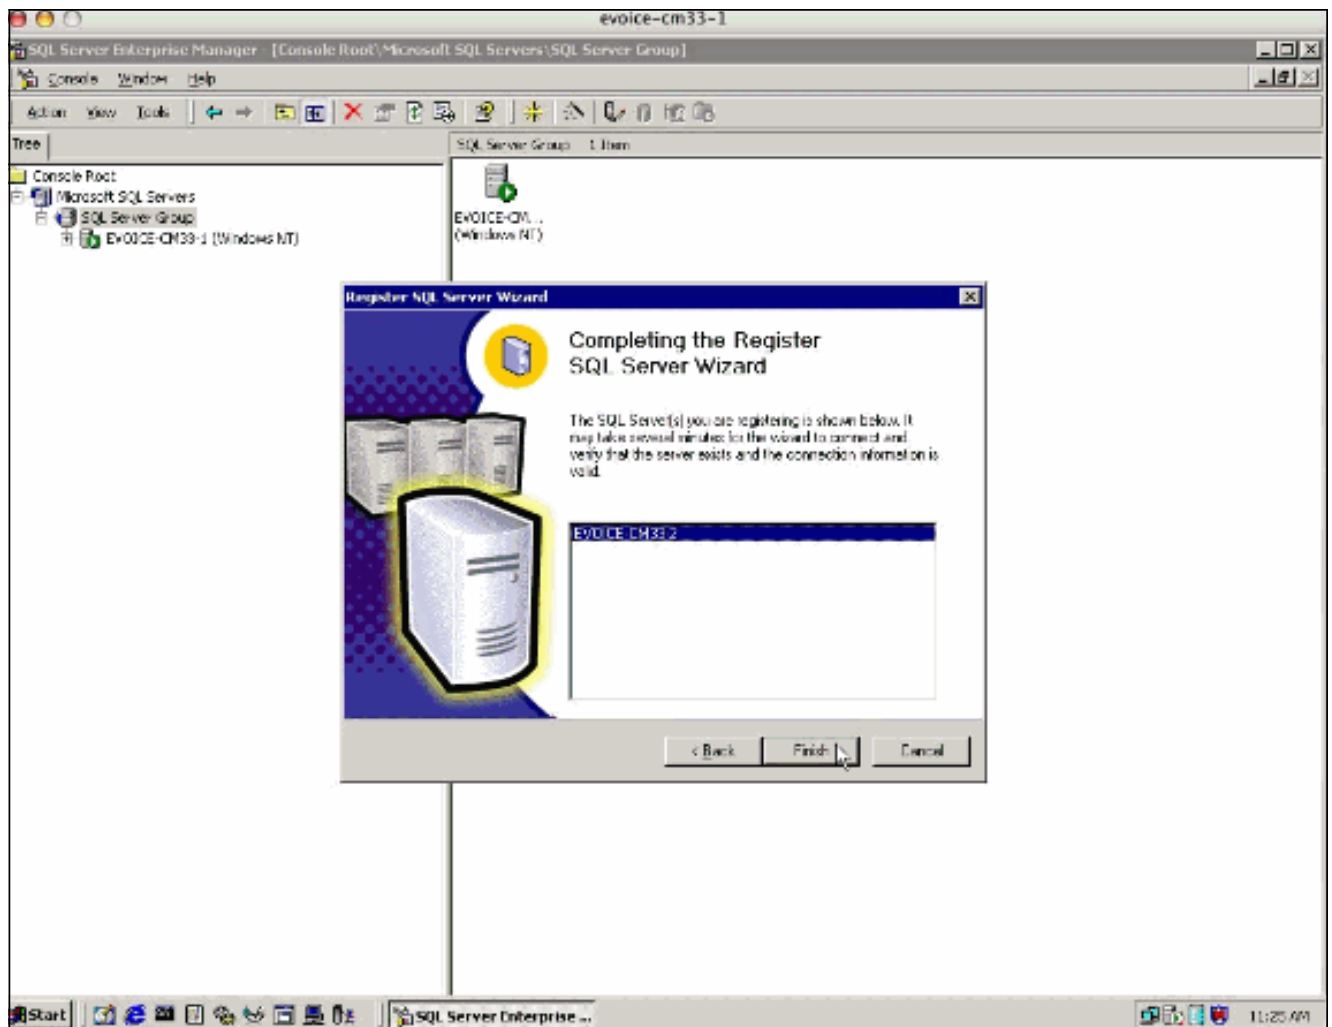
evoice-cm33-1

SQL Server Enterprise Manager - [Console Root\Microsoft SQL Servers\SQL Server Group]

Console Window Help

Action View Tools

Tree

SQL Server Group 1 Item

Console Root
Microsoft SQL Servers
SQL Server Group
EVOICE-CM33-1 (Windows NT)

EVOICE-CM...
(Windows NT)

Register SQL Server Wizard

Completing the Register SQL Server Wizard

The SQL Server(s) you are registering is shown below. It may take several minutes for the wizard to connect and verify that the server exists and the connection information is valid.

EVOICE-CM33-2

< Back
Finish
Cancel

Start

SQL Server Enterprise ...

11:25 AM